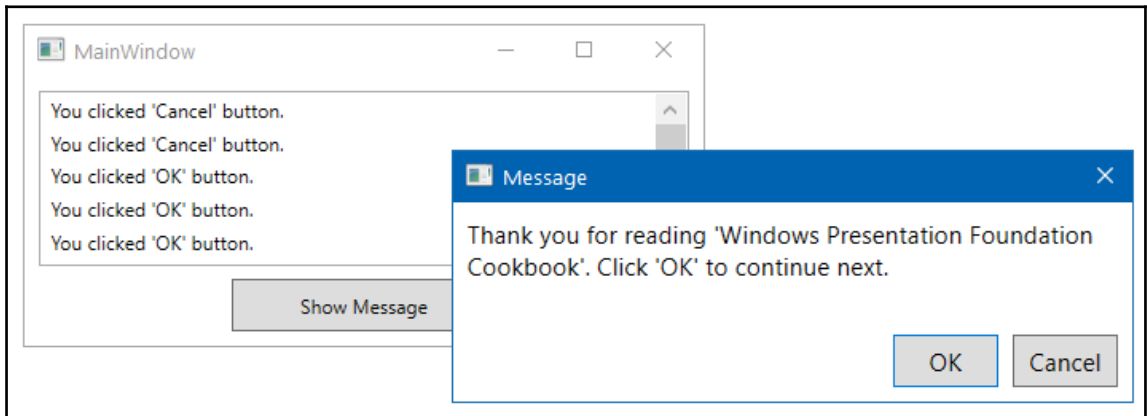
MainWindow

You clicked 'Cancel' button.
You clicked 'Cancel' button.
You clicked 'OK' button.
You clicked 'OK' button.
You clicked 'OK' button.

Show Message

Message

Thank you for reading 'Windows Presentation Foundation Cookbook'. Click 'OK' to continue next.

OK

Cancel